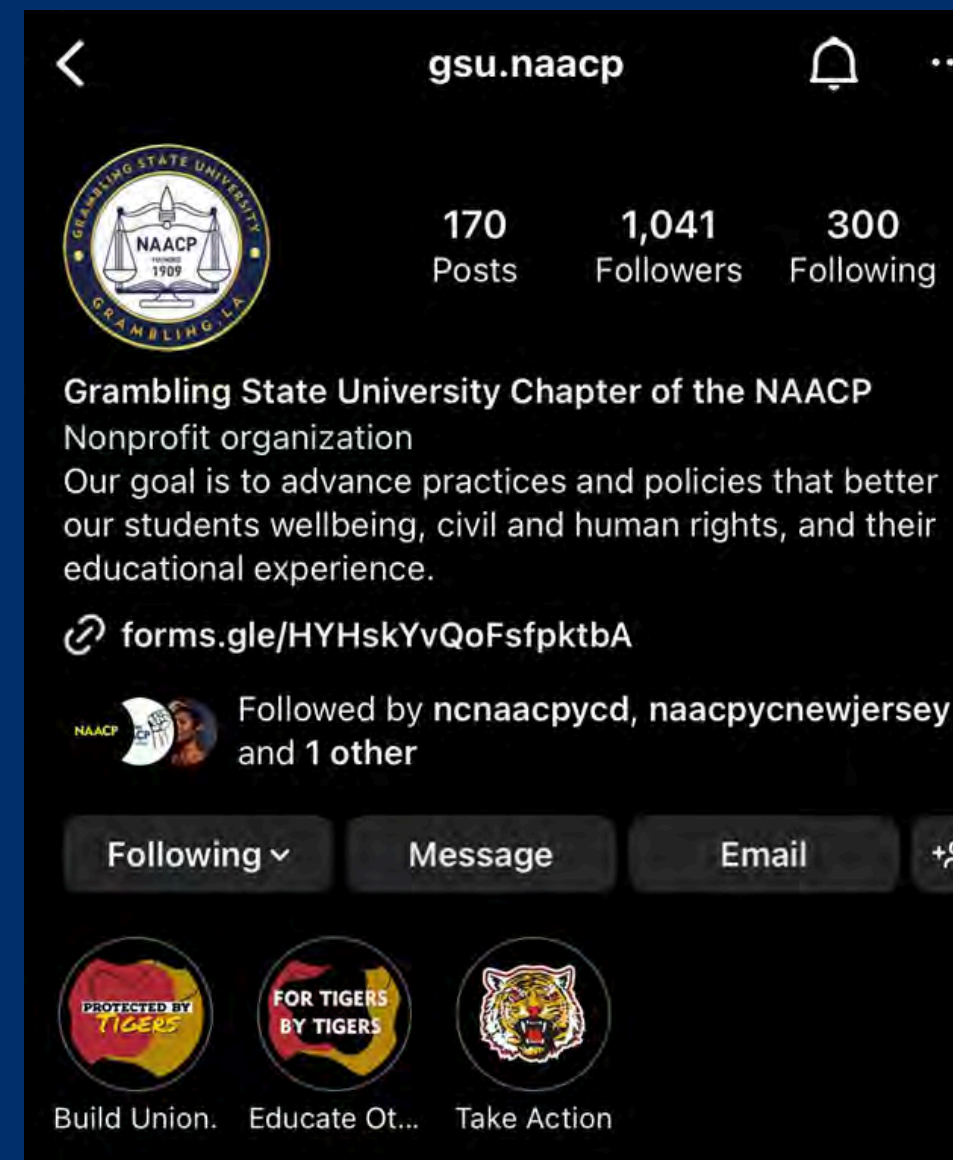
gsu.naacp

GRAMBLING STATE UNIVERSITY
NAACP
FOUNDED
1909
GRAMBLING, LA

170 Posts
1,041 Followers
300 Following

Grambling State University Chapter of the NAACP
Nonprofit organization
Our goal is to advance practices and policies that better our students wellbeing, civil and human rights, and their educational experience.

forms.gle/HYHskYvQoFsfpktbA

NAACP
Followed by ncnaacpycd, naacpycnewjersey and 1 other

Following
Message
Email

PROTECTED BY TIGERS
FOR TIGERS BY TIGERS

Build Union.
Educate Ot...
Take Action